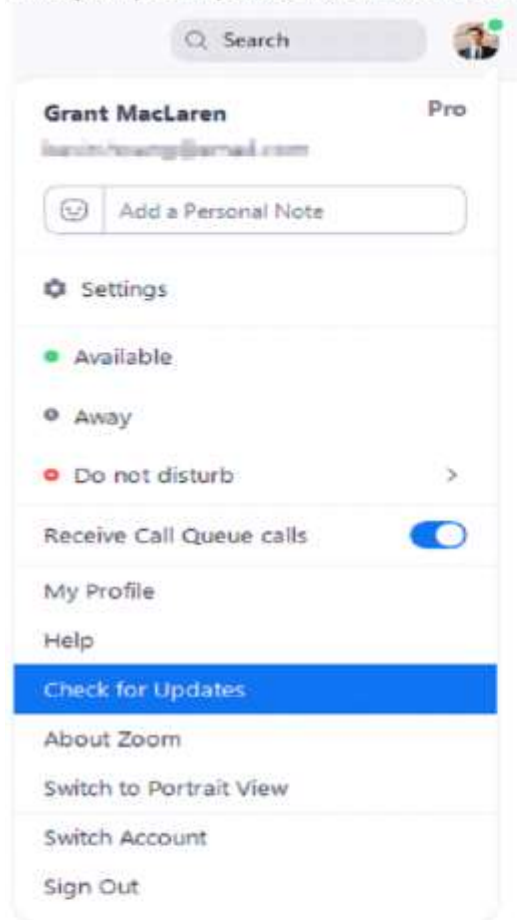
Search

Grant MacLaren

Pro

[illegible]

Add a Personal Note

Settings

Available

Away

Do not disturb

Receive Call Queue calls

My Profile

Help

Check for Updates

About Zoom

Switch to Portrait View

Switch Account

Sign Out